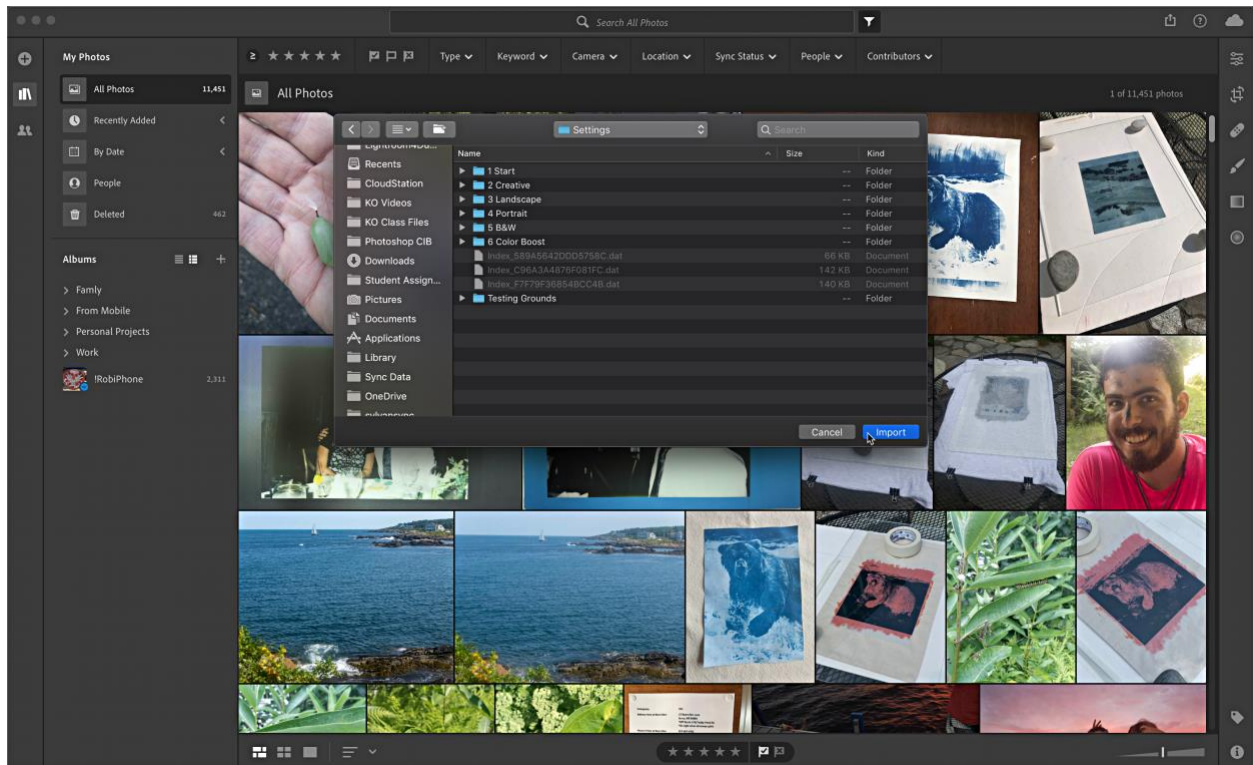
Search All Photos

My Photos
All Photos 11,451
Recently Added
By Date
People
Deleted 462

Albums
Famly
From Mobile
Personal Projects
Work
!RobiPhone 2,311

≥ ★★★★★
Type
Keyword
Camera
Location
Sync Status
People
Contributors

All Photos
1 of 11,451 photos

Settings
Search
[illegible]
Recents
CloudStation
KO Videos
KO Class Files
Photoshop CIB
Downloads
Student Assign...
Pictures
Documents
Applications
Library
Sync Data
OneDrive
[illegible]

| Name | Size | Kind |
|---|---|---|
| 1 Start | -- | Folder |
| 2 Creative | -- | Folder |
| 3 Landscape | -- | Folder |
| 4 Portrait | -- | Folder |
| 5 B&W | -- | Folder |
| 6 Color Boost | -- | Folder |
| Index_589A5642DDD5758C.dat | 66 KB | Document |
| Index_C96A3A4876F081FC.dat | 142 KB | Document |
| Index_F7F79F36854BCC48.dat | 140 KB | Document |
| Testing Grounds | -- | Folder |

Cancel
Import